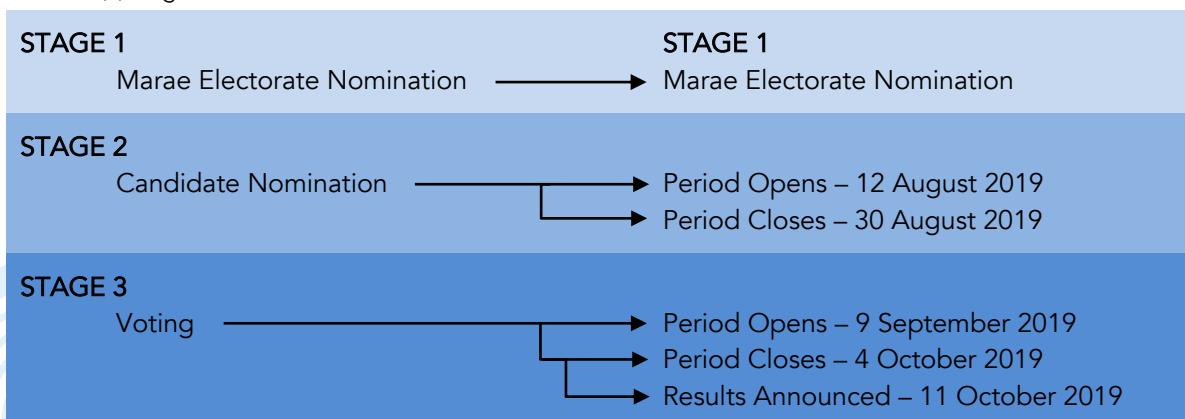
STAGE 1
Marae Electorate Nomination

STAGE 1
Marae Electorate Nomination

STAGE 2
Candidate Nomination

Period Opens – 12 August 2019
Period Closes – 30 August 2019

STAGE 3
Voting

Period Opens – 9 September 2019
Period Closes – 4 October 2019
Results Announced – 11 October 2019